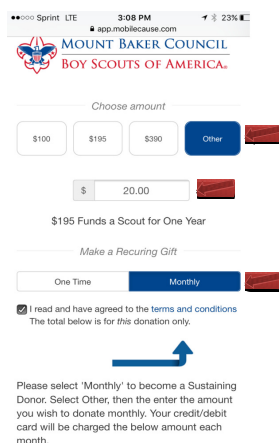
●●○○○ Sprint LTE 3:08 PM 23%
app.mobilecause.com
MOUNT BAKER COUNCIL
BOY SCOUTS OF AMERICA.

Choose amount

$100
$195
$390
Other

$ 20.00

$195 Funds a Scout for One Year

Make a Recuring Gift

One Time
Monthly

I read and have agreed to the terms and conditions
The total below is for this donation only.

Please select 'Monthly' to become a Sustaining Donor. Select Other, then the enter the amount you wish to donate monthly. Your credit/debit card will be charged the below amount each month.